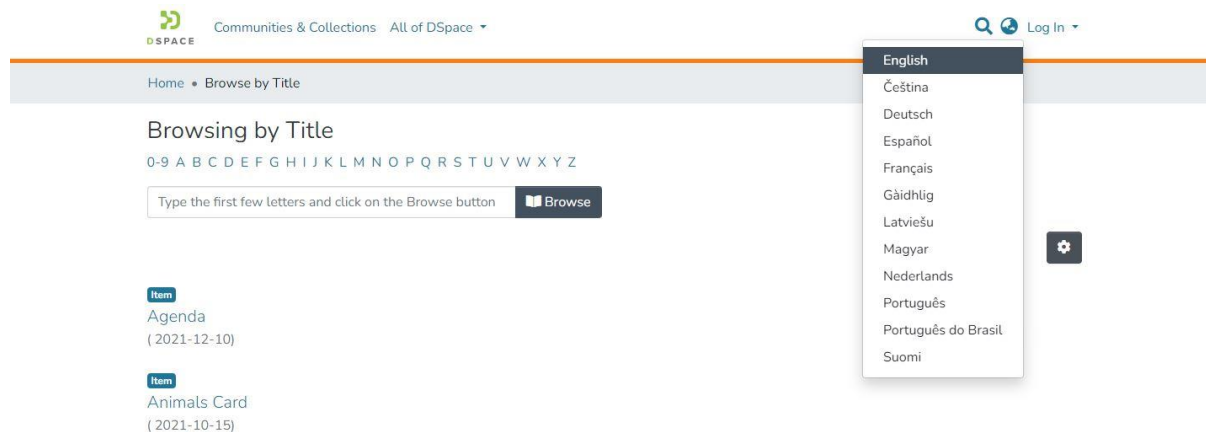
DSPACE Communities & Collections All of DSpace

Log In

Home • Browse by Title

Browsing by Title

0-9 A B C D E F G H I J K L M N O P Q R S T U V W X Y Z

Type the first few letters and click on the Browse button

Browse

English
Čeština
Deutsch
Español
Français
Gàidhlig
Latviešu
Magyar
Nederlands
Português
Português do Brasil
Suomi

Item
Agenda
( 2021-12-10)

Item
Animals Card
( 2021-10-15)